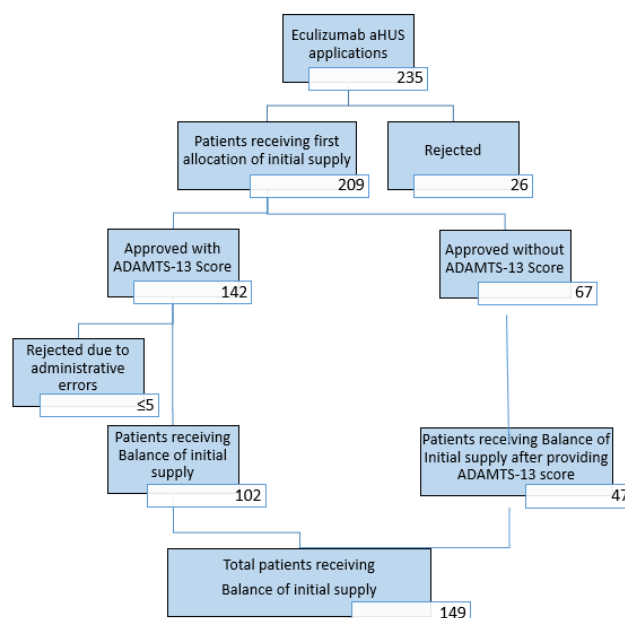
Eculizumab aHUS applications
235

Patients receiving first allocation of initial supply
209

Rejected
26

Approved with ADAMTS-13 Score
142

Approved without ADAMTS-13 Score
67

Rejected due to administrative errors
≤5

Patients receiving Balance of initial supply
102

Patients receiving Balance of Initial supply after providing ADAMTS-13 score
47

Total patients receiving Balance of initial supply
149